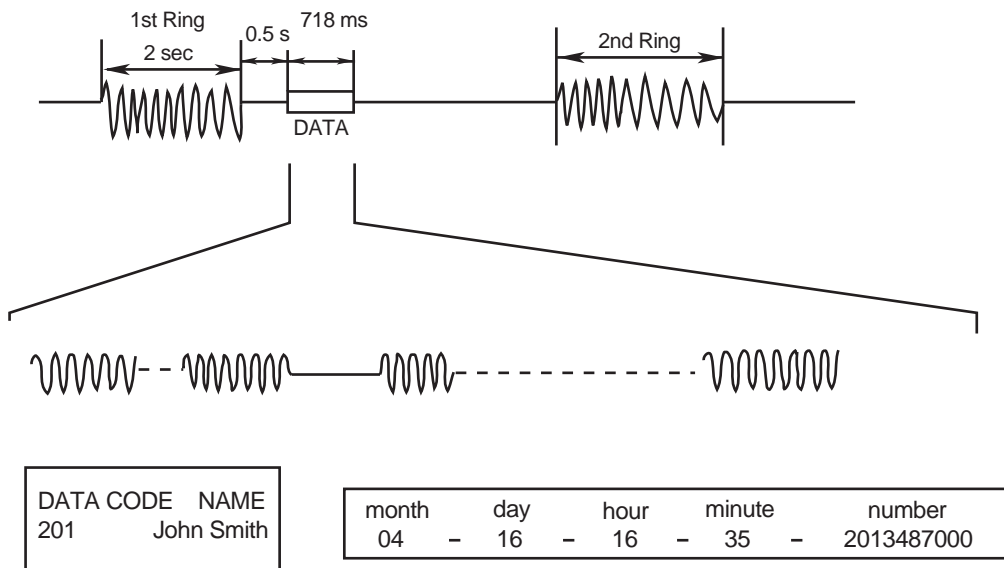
1st Ring
2 sec
0.5 s
718 ms
DATA
2nd Ring

DATA CODE NAME
201 John Smith

| month | | day | | hour | | minute | | number |
|---|---|---|---|---|---|---|---|---|
| 04 | – | 16 | – | 16 | – | 35 | – | 2013487000 |